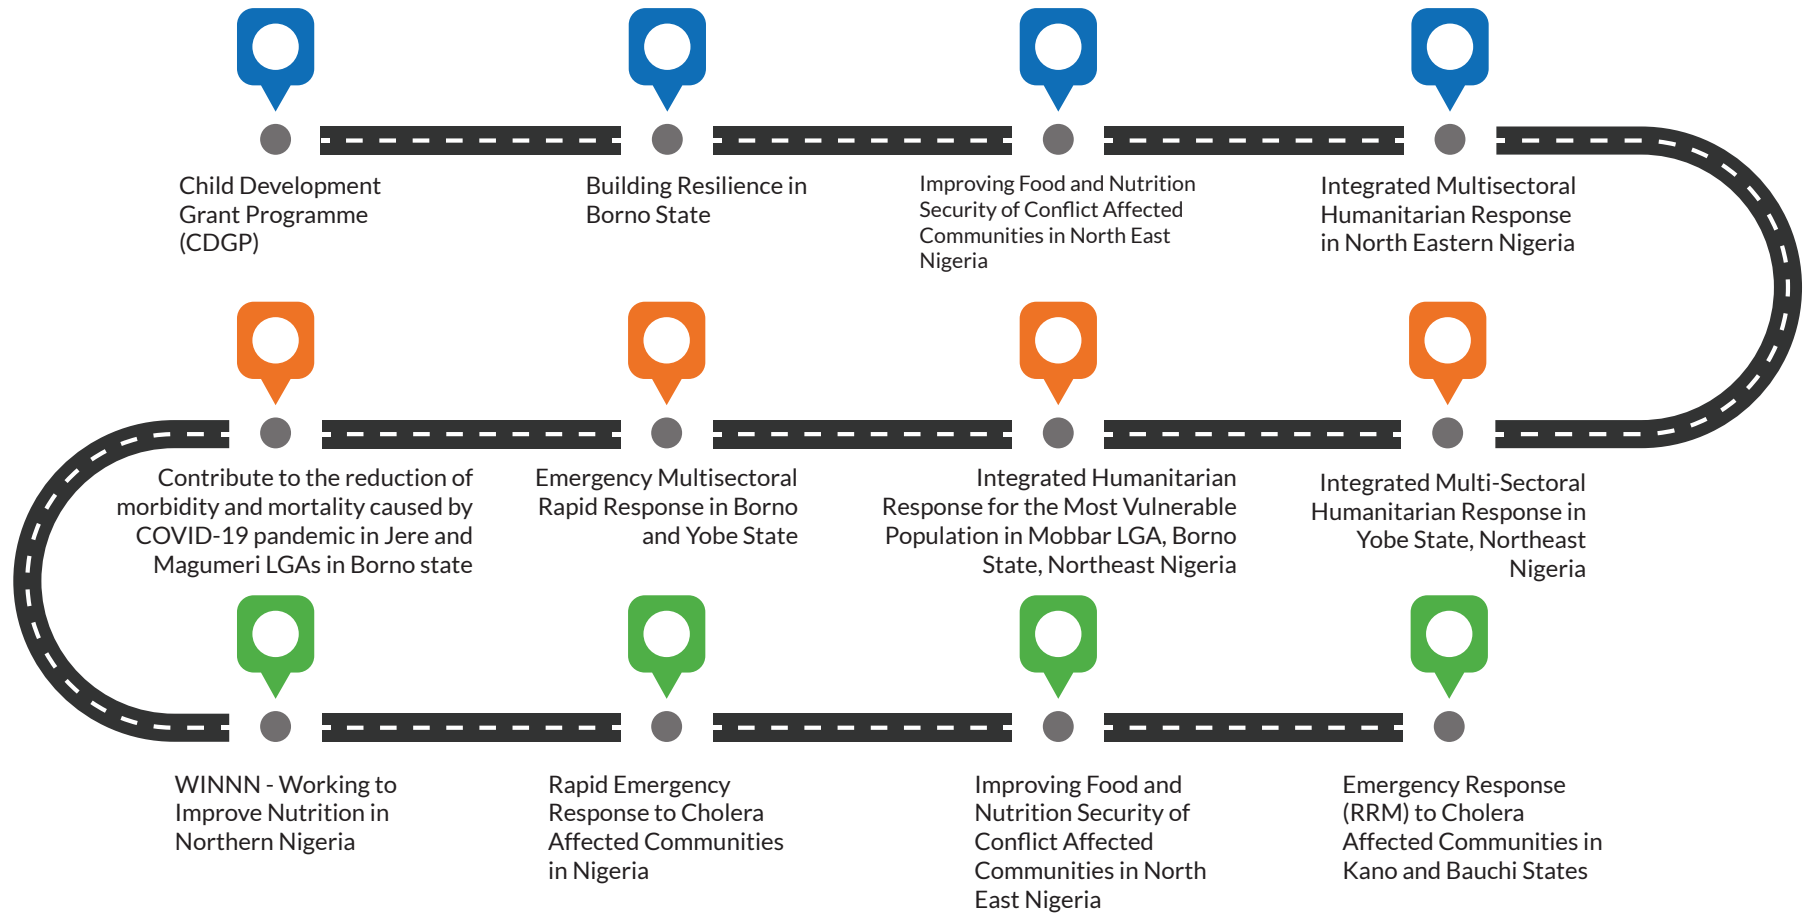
Child Development Grant Programme (CDGP)

Building Resilience in Borno State

Improving Food and Nutrition Security of Conflict Affected Communities in North East Nigeria

Integrated Multisectoral Humanitarian Response in North Eastern Nigeria

Contribute to the reduction of morbidity and mortality caused by COVID-19 pandemic in Jere and Magumeri LGAs in Borno state

Emergency Multisectoral Rapid Response in Borno and Yobe State

Integrated Humanitarian Response for the Most Vulnerable Population in Mobbar LGA, Borno State, Northeast Nigeria

Integrated Multi-Sectoral Humanitarian Response in Yobe State, Northeast Nigeria

WINNN - Working to Improve Nutrition in Northern Nigeria

Rapid Emergency Response to Cholera Affected Communities in Nigeria

Improving Food and Nutrition Security of Conflict Affected Communities in North East Nigeria

Emergency Response (RRM) to Cholera Affected Communities in Kano and Bauchi States